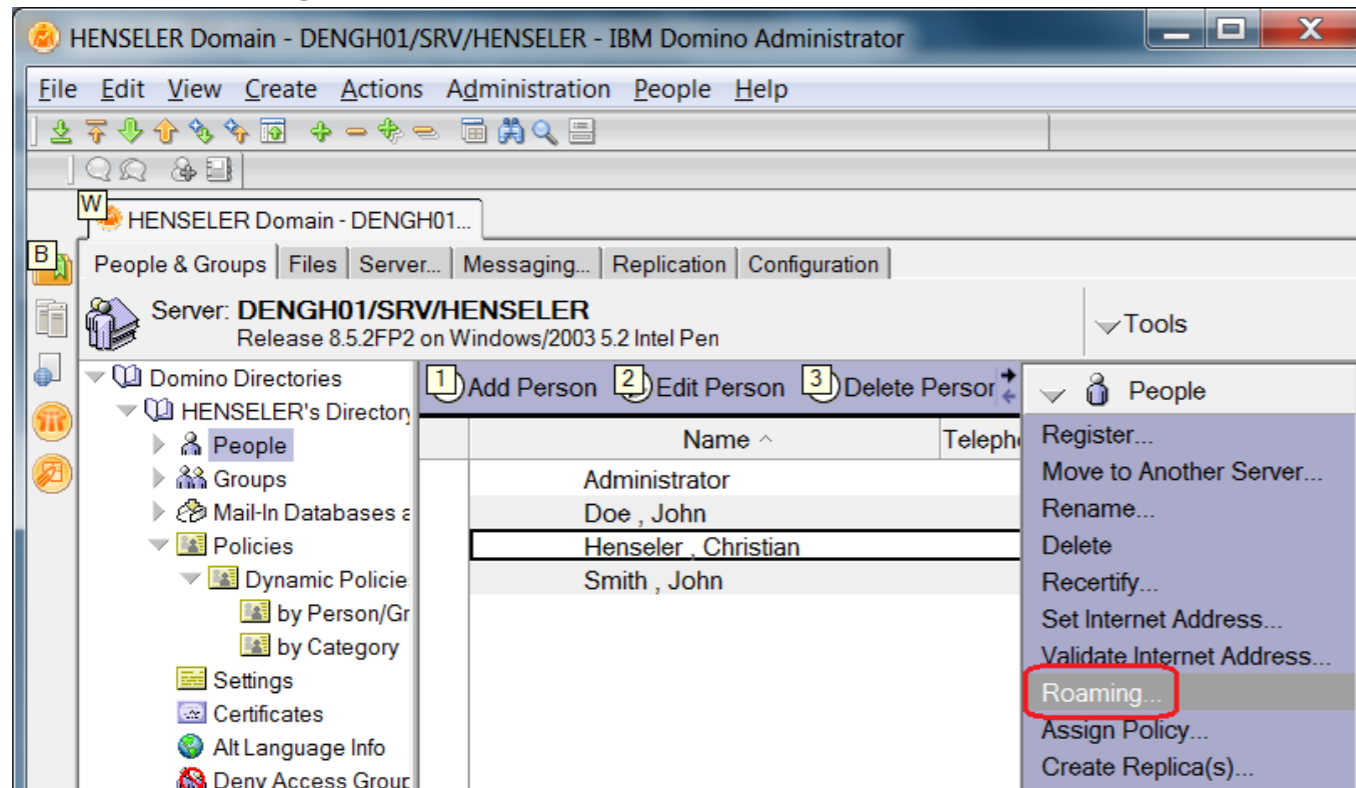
HENSELER Domain - DENGH01/SRV/HENSELER - IBM Domino Administrator

File Edit View Create Actions Administration People Help

W HENSELER Domain - DENGH01...

B

People & Groups | Files | Server... | Messaging... | Replication | Configuration

Server: DENGH01/SRV/HENSELER
Release 8.5.2FP2 on Windows/2003 5.2 Intel Pen

Tools

Domino Directories
HENSELER's Directory
People
Groups
Mail-In Databases a
Policies
Dynamic Policies
by Person/Gr
by Category
Settings
Certificates
Alt Language Info
Deny Access Group

1 Add Person 2 Edit Person 3 Delete Persor

| Name ^ | Telepho |
|---|---|
| Administrator | |
| Doe , John | |
| Henseler , Christian | |
| Smith , John | |

People
Register...
Move to Another Server...
Rename...
Delete
Recertify...
Set Internet Address...
Validate Internet Address...
Roaming...
Assign Policy...
Create Replica(s)...